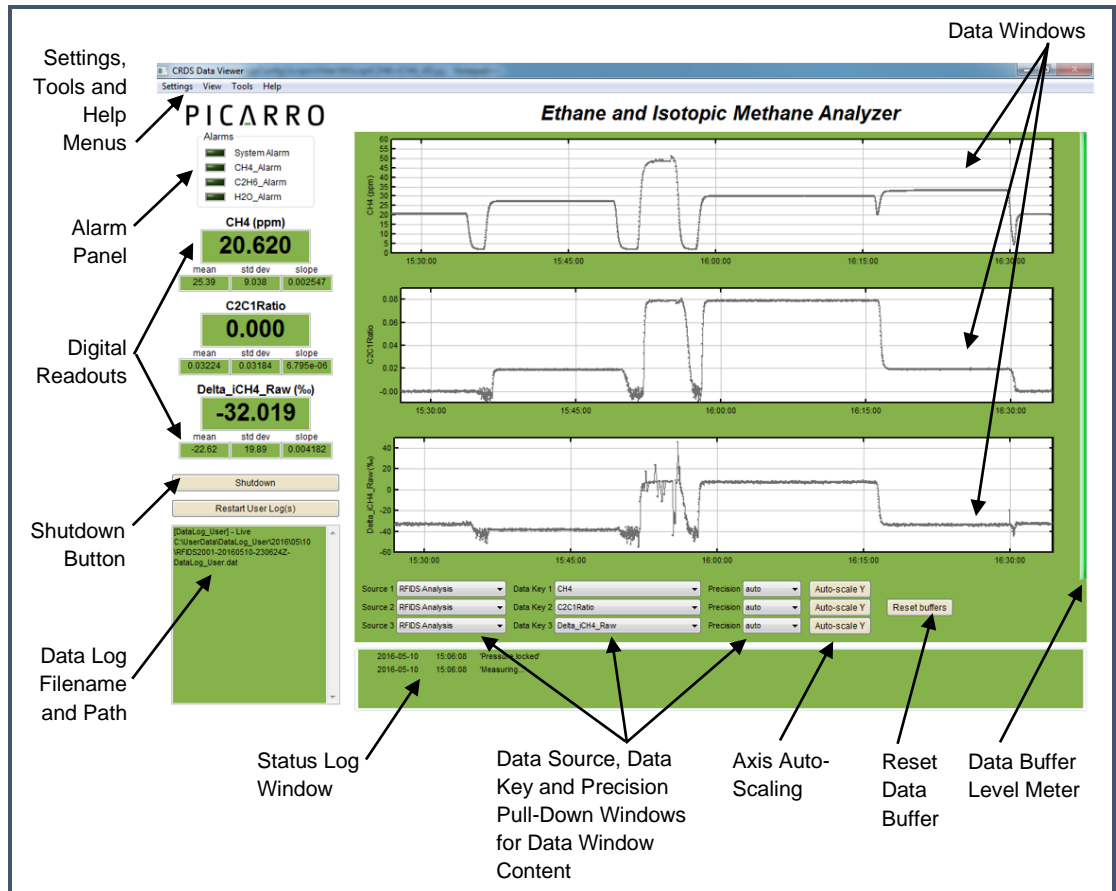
Settings, Tools and Help Menus

Alarm Panel

Digital Readouts

Shutdown Button

Data Log Filename and Path

Data Windows

CRDS Data Viewer

Settings View Tools Help

PICARRO

Ethane and Isotopic Methane Analyzer

Alarms
System Alarm
CH4_Alarm
C2H6_Alarm
H2O_Alarm

CH4 (ppm)
20.620
mean 25.39
std dev 9.038
slope 0.002547

C2C1Ratio
0.000
mean 0.03224
std dev 0.03184
slope 6.795e-06

Delta_iCH4_Raw (‰)
-32.019
mean -22.62
std dev 19.89
slope 0.004182

Shutdown

Restart User Log(s)

[DataLog_User] - Live
C:\UserData\DataLog_User\2016\05\10\RFIDS2001-20160510-230624Z-DataLog_User.dat

CH4 (ppm)
60 55 50 45 40 35 30 25 20 15 10 5 0
15:30:00 15:45:00 16:00:00 16:15:00 16:30:00

C2C1Ratio
0.08 0.06 0.04 0.02 -0.00
15:30:00 15:45:00 16:00:00 16:15:00 16:30:00

Delta_iCH4_Raw(‰)
60 40 20 0 -20 -40 -60
15:30:00 15:45:00 16:00:00 16:15:00 16:30:00

Source 1 RFIDS Analysis Data Key 1 CH4 Precision auto Auto-scale Y
Source 2 RFIDS Analysis Data Key 2 C2C1Ratio Precision auto Auto-scale Y
Source 3 RFIDS Analysis Data Key 3 Delta_iCH4_Raw Precision auto Auto-scale Y
Reset buffers

2016-05-10 15:06:08 'Pressure locked'
2016-05-10 15:06:08 'Measuring...'

Status Log Window

Data Source, Data Key and Precision Pull-Down Windows for Data Window Content

Axis Auto-Scaling

Reset Data Buffer

Data Buffer Level Meter